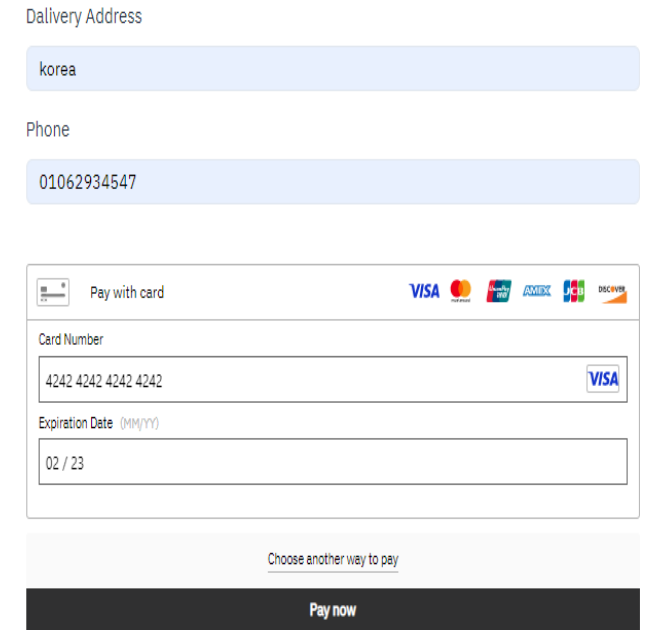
Dalivery Address

korea

Phone

01062934547

Pay with card

VISA mastercard UnionPay AMEX JCB DISCOVER

Card Number

4242 4242 4242 4242

VISA

Expiration Date (MM/YY)

02 / 23

Choose another way to pay

Pay now